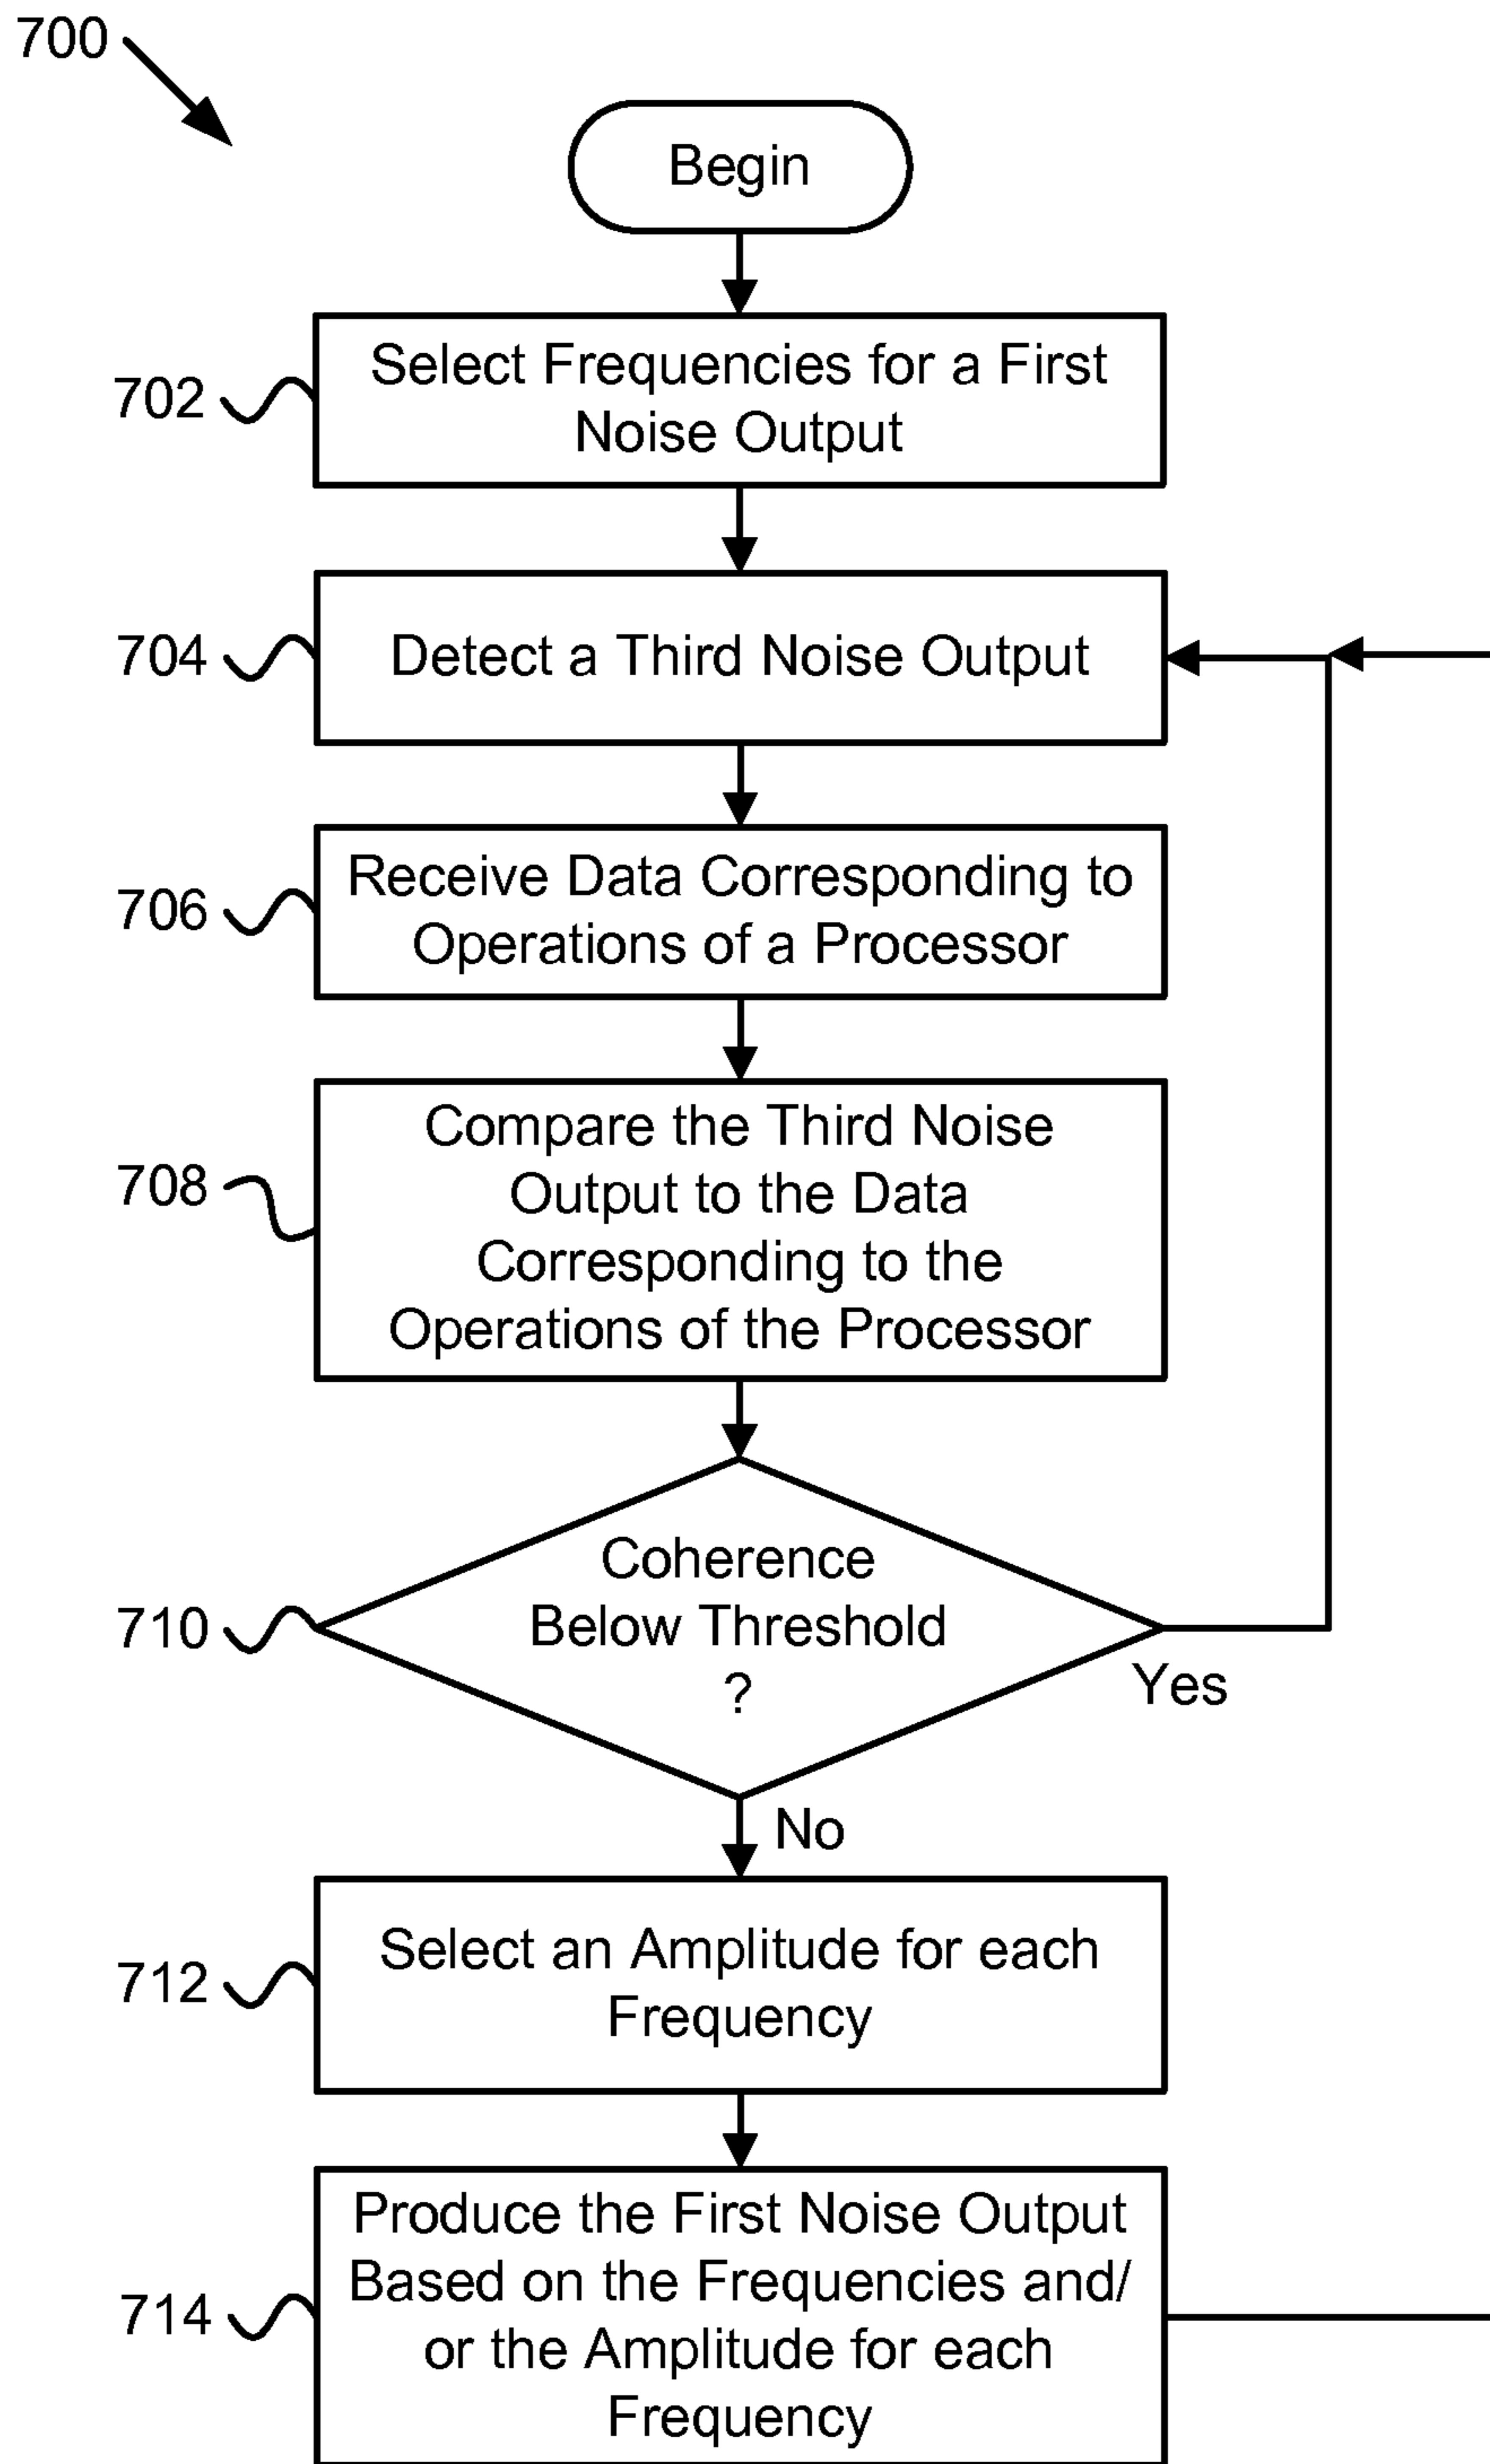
700

Begin

702 Select Frequencies for a First Noise Output

704 Detect a Third Noise Output

706 Receive Data Corresponding to Operations of a Processor

708 Compare the Third Noise Output to the Data Corresponding to the Operations of the Processor

710 Coherence Below Threshold ?

Yes

No

712 Select an Amplitude for each Frequency

714 Produce the First Noise Output Based on the Frequencies and/or the Amplitude for each Frequency